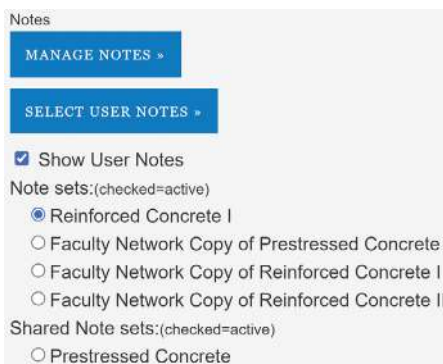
Notes

MANAGE NOTES »

SELECT USER NOTES »

Show User Notes

Note sets:(checked=active)

Reinforced Concrete I

Faculty Network Copy of Prestressed Concrete

Faculty Network Copy of Reinforced Concrete I

Faculty Network Copy of Reinforced Concrete II

Shared Note sets:(checked=active)

Prestressed Concrete